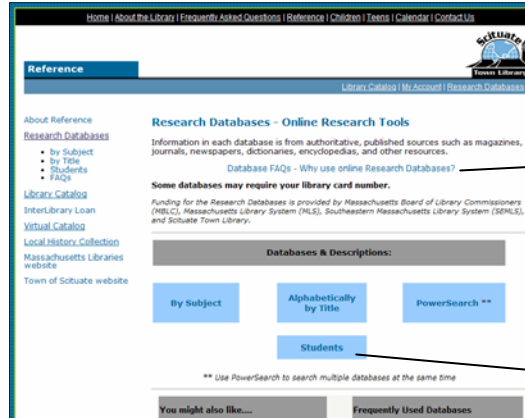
Home | About the Library | Frequently Asked Questions | Reference | Children | Teens | Calendar | Contact Us

Scituate Town Library

Reference

Library Catalog | My Account | Research Databases

About Reference
Research Databases
• by Subject
• by Title
• Students
• FAQs
Library Catalog
InterLibrary Loan
Virtual Catalog
Local History Collection
Massachusetts Libraries website
Town of Scituate website

Research Databases - Online Research Tools

Information in each database is from authoritative, published sources such as magazines, journals, newspapers, dictionaries, encyclopedias, and other resources.

Database FAQs - Why use online Research Databases?

Some databases may require your library card number.

Funding for the Research Databases is provided by Massachusetts Board of Library Commissioners (MBLC), Massachusetts Library System (MLS), Southeastern Massachusetts Library System (SEMLS), and Scituate Town Library.

Databases & Descriptions:

By Subject

Alphabetically by Title

PowerSearch **

Students

** Use PowerSearch to search multiple databases at the same time

You might also like....

Frequently Used Databases